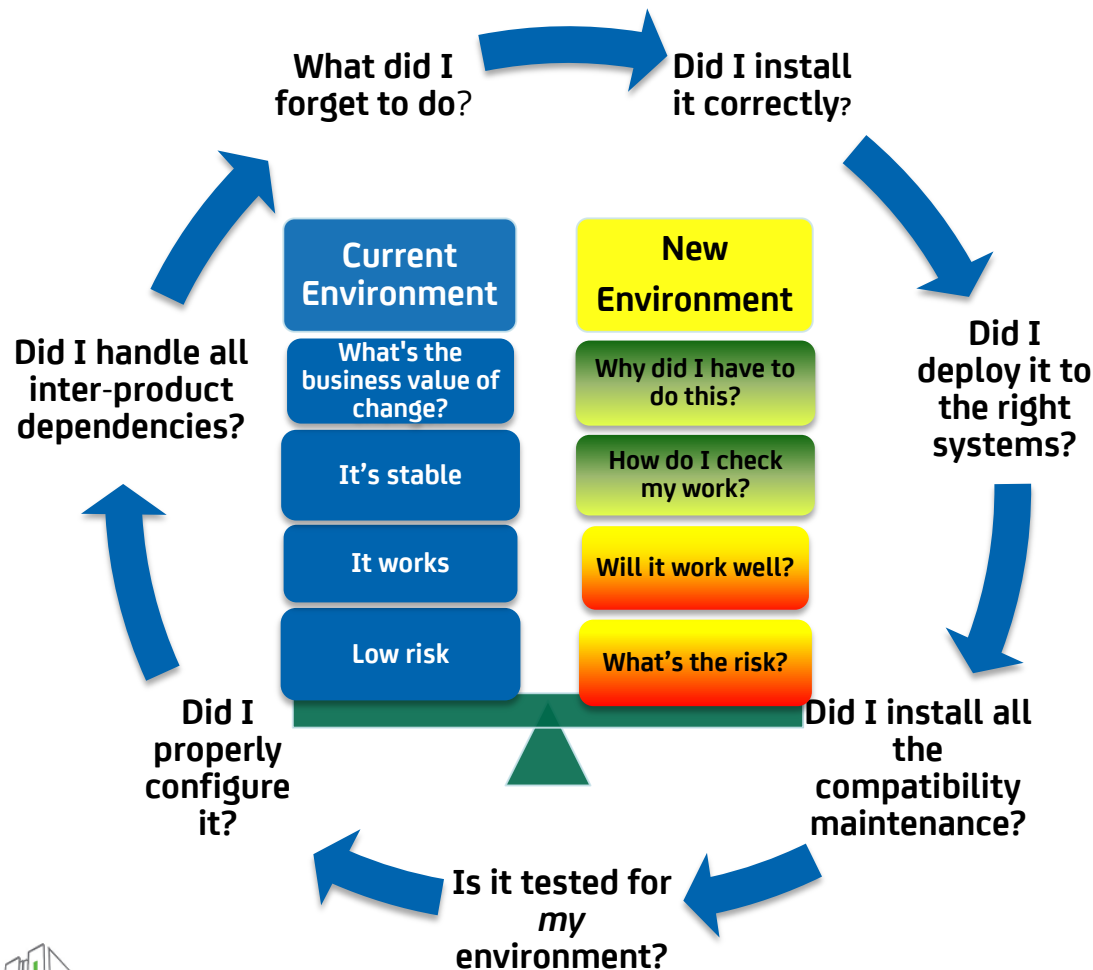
What did I forget to do?

Did I install it correctly?

Did I deploy it to the right systems?

Did I install all the compatibility maintenance?

Is it tested for *my* environment?

Did I properly configure it?

Did I handle all inter-product dependencies?

Current Environment

What's the business value of change?

It's stable

It works

Low risk

New Environment

Why did I have to do this?

How do I check my work?

Will it work well?

What's the risk?